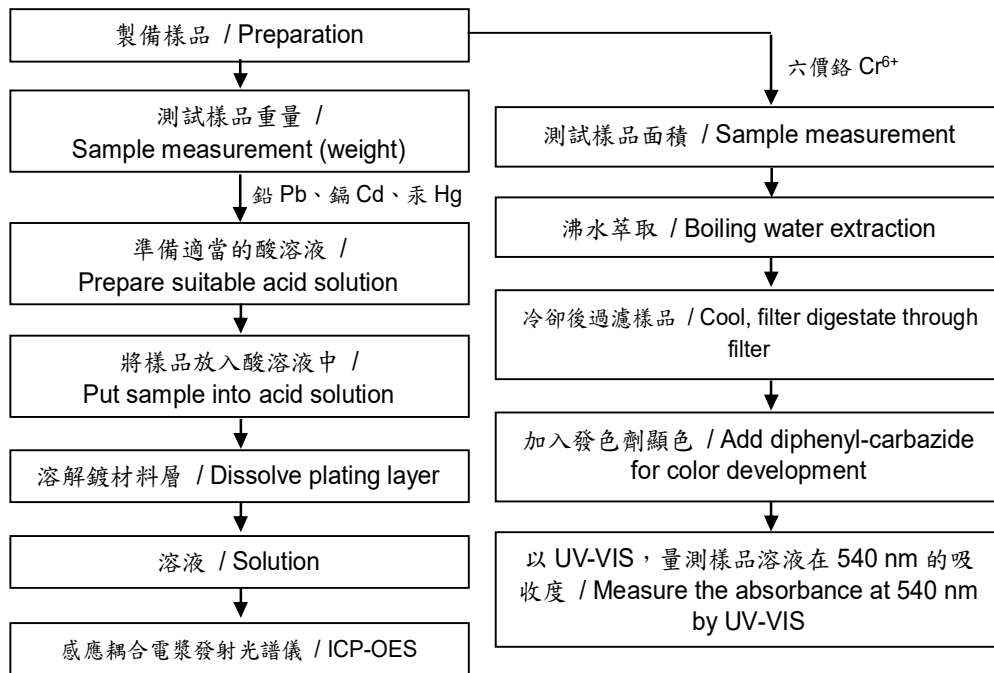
製備樣品 / Preparation

六價鉻 Cr$^{6+}$

測試樣品重量 / Sample measurement (weight)

鉛 Pb、鎘 Cd、汞 Hg

準備適當的酸溶液 / Prepare suitable acid solution

將樣品放入酸溶液中 / Put sample into acid solution

溶解鍍材料層 / Dissolve plating layer

溶液 / Solution

感應耦合電漿發射光譜儀 / ICP-OES

測試樣品面積 / Sample measurement

沸水萃取 / Boiling water extraction

冷卻後過濾樣品 / Cool, filter digestate through filter

加入發色劑顯色 / Add diphenyl-carbazide for color development

以 UV-VIS，量測樣品溶液在 540 nm 的吸收度 / Measure the absorbance at 540 nm by UV-VIS